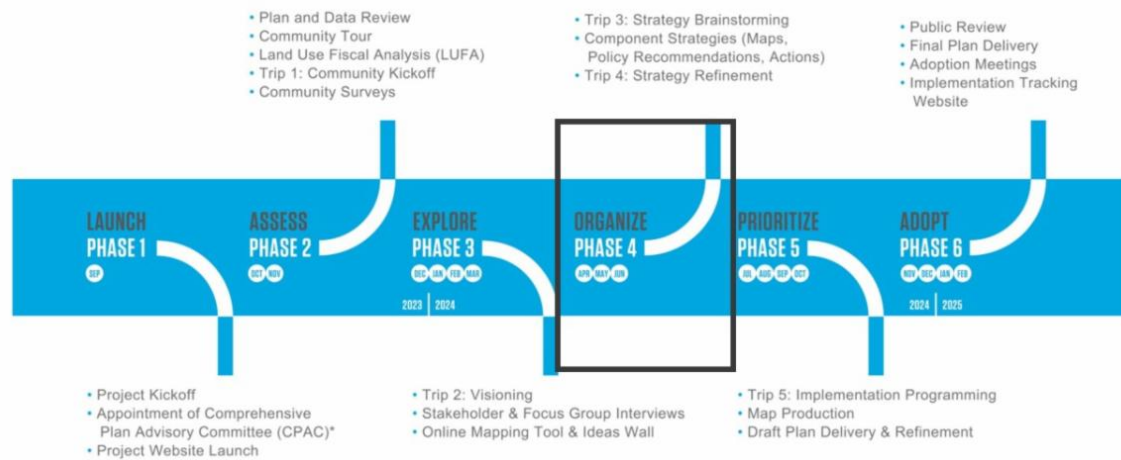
• Plan and Data Review
• Community Tour
• Land Use Fiscal Analysis (LUFA)
• Trip 1: Community Kickoff
• Community Surveys

• Trip 3: Strategy Brainstorming
• Component Strategies (Maps, Policy Recommendations, Actions)
• Trip 4: Strategy Refinement

• Public Review
• Final Plan Delivery
• Adoption Meetings
• Implementation Tracking Website

LAUNCH
PHASE 1
SEP

ASSESS
PHASE 2
OCT NOV

EXPLORE
PHASE 3
DEC JAN FEB MAR
2023 2024

ORGANIZE
PHASE 4
APR MAY JUN

PRIORITIZE
PHASE 5
JUL AUG SEP OCT

ADOPT
PHASE 6
NOV DEC JAN FEB
2024 2025

• Project Kickoff
• Appointment of Comprehensive Plan Advisory Committee (CPAC)*
• Project Website Launch

• Trip 2: Visioning
• Stakeholder & Focus Group Interviews
• Online Mapping Tool & Ideas Wall

• Trip 5: Implementation Programming
• Map Production
• Draft Plan Delivery & Refinement